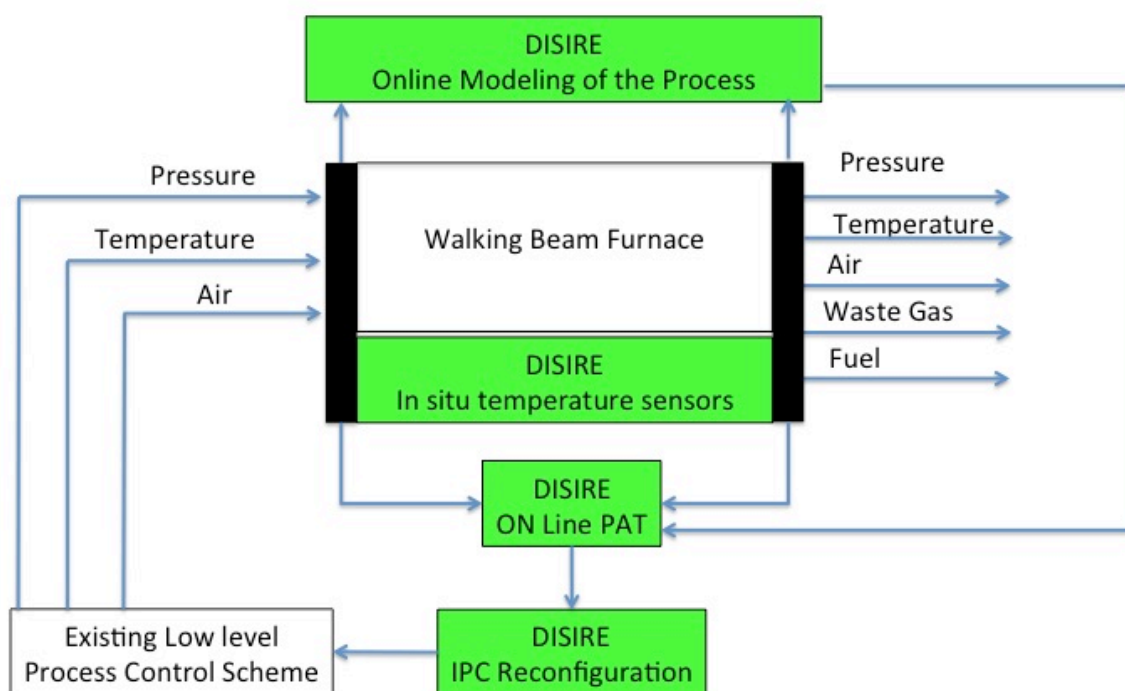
DISIRE
Online Modeling of the Process

Pressure

Temperature

Air

Walking Beam Furnace

DISIRE
In situ temperature sensors

Pressure

Temperature

Air

Waste Gas

Fuel

DISIRE
ON Line PAT

Existing Low level
Process Control Scheme

DISIRE
IPC Reconfiguration